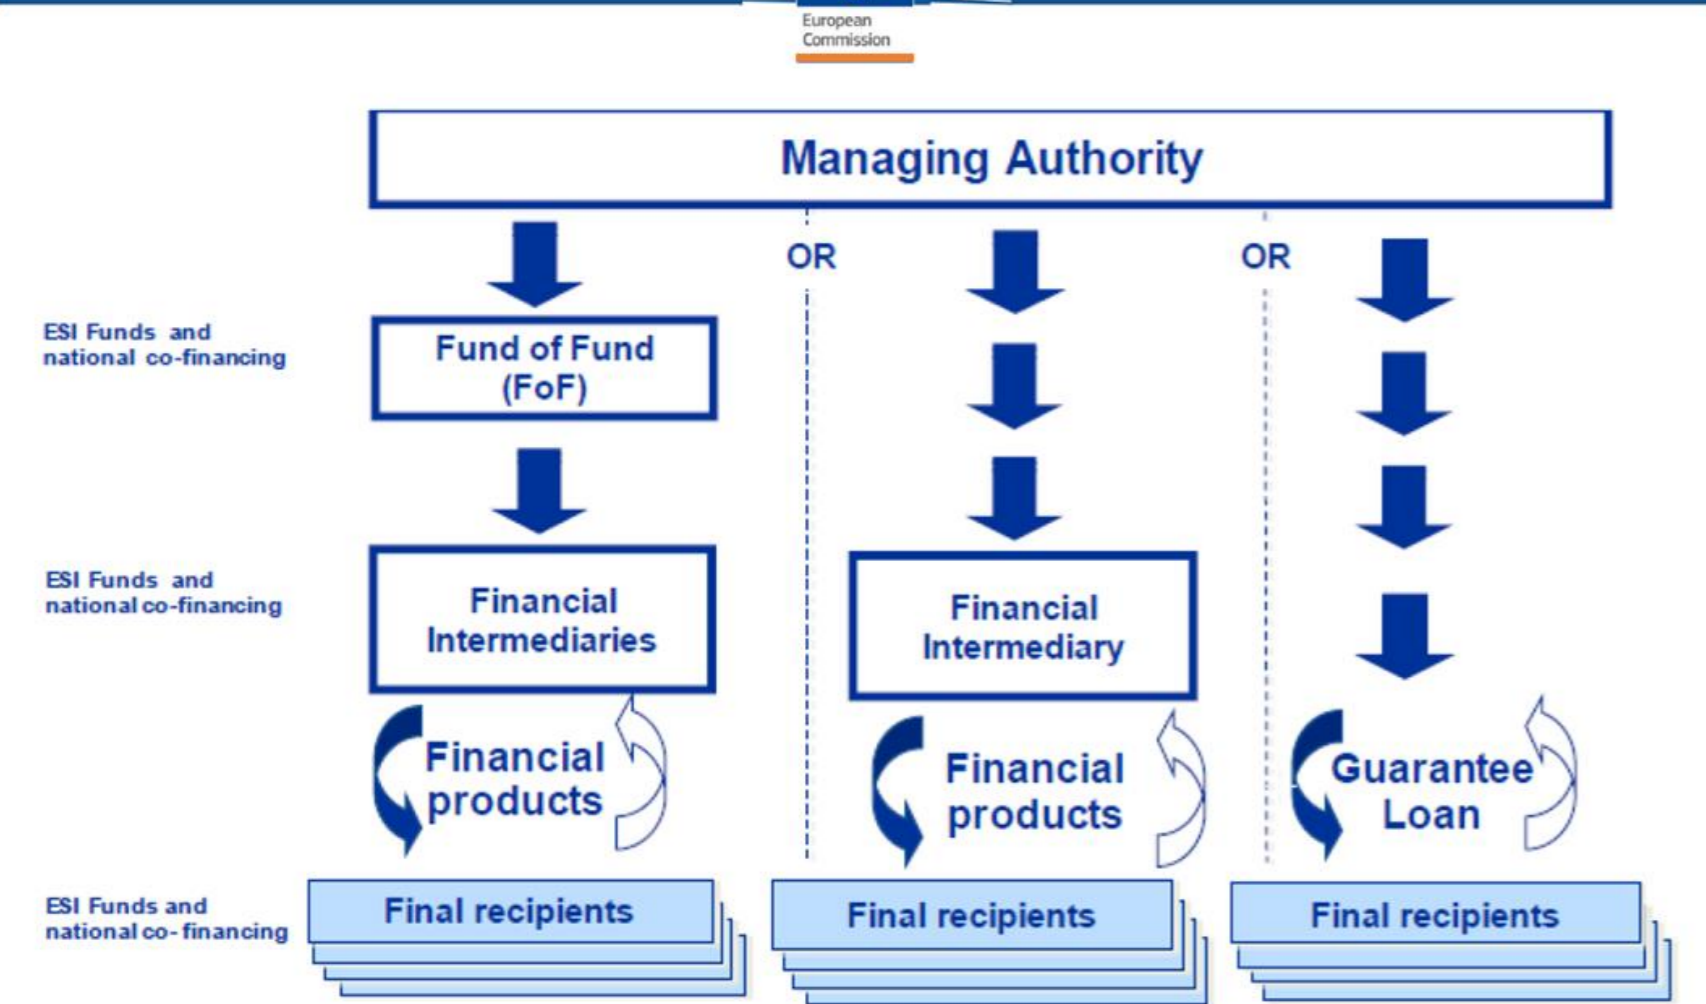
European Commission

Managing Authority

OR

OR

ESI Funds and national co-financing

Fund of Fund (FoF)

ESI Funds and national co-financing

Financial Intermediaries

Financial Intermediary

Financial products

Financial products

Guarantee Loan

ESI Funds and national co-financing

Final recipients

Final recipients

Final recipients